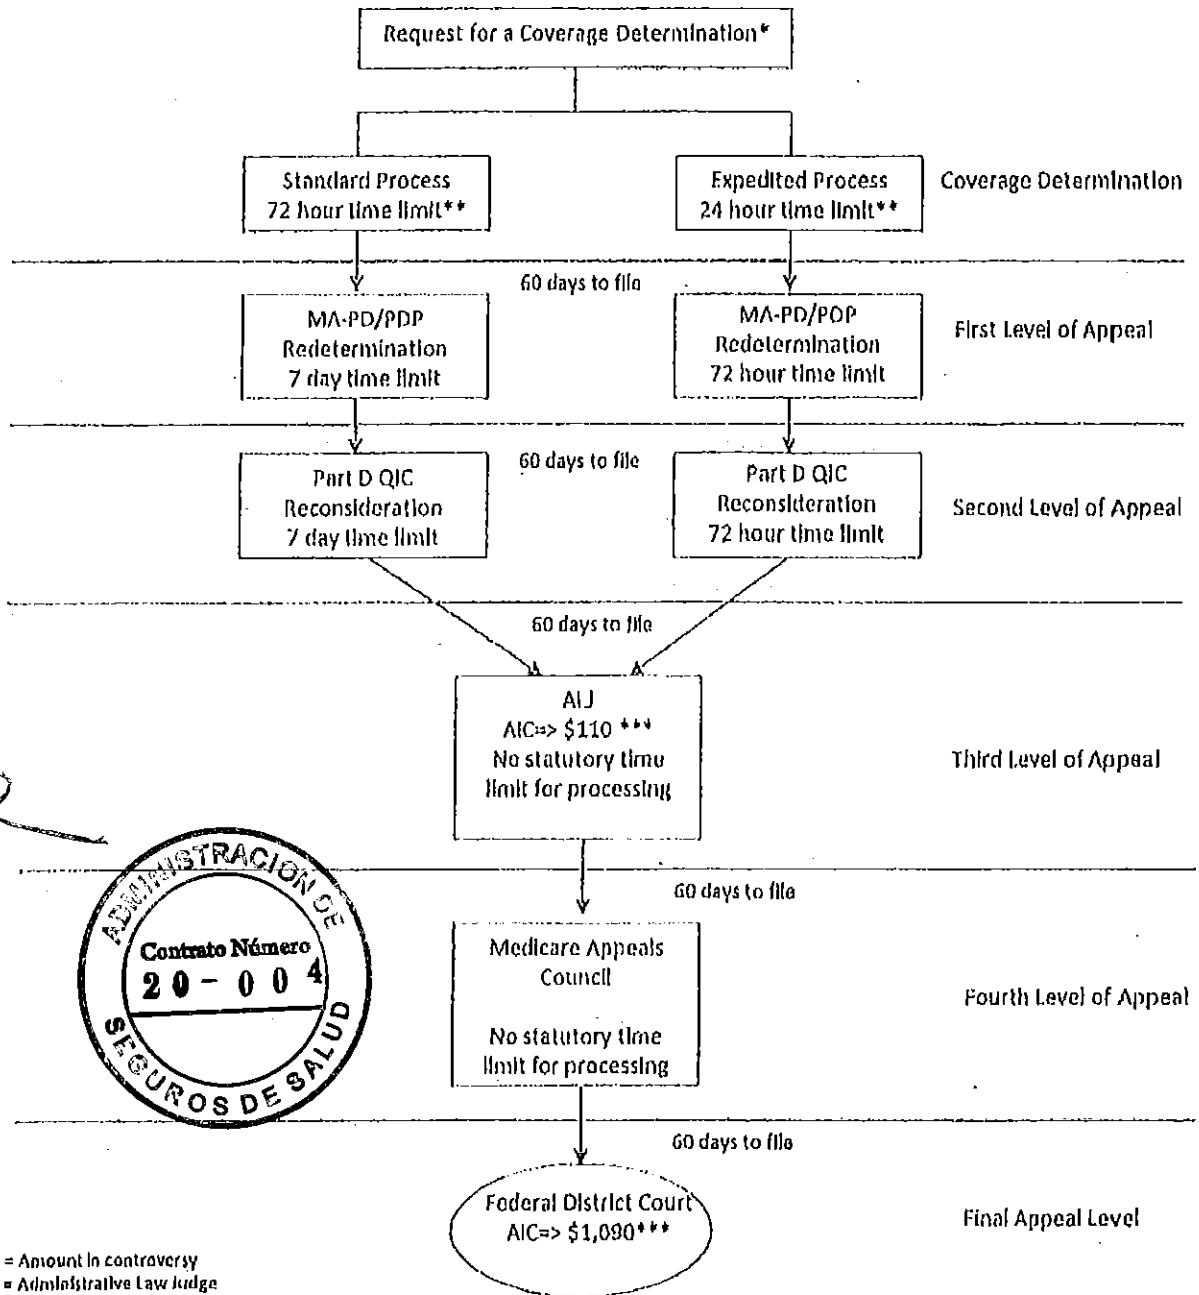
Request for a Coverage Determination*

Standard Process
72 hour time limit**

Expedited Process
24 hour time limit**

Coverage Determination

60 days to file

MA-PD/PDP
Redetermination
7 day time limit

MA-PD/PDP
Redetermination
72 hour time limit

First Level of Appeal

60 days to file

Part D QIC
Reconsideration
7 day time limit

Part D QIC
Reconsideration
72 hour time limit

Second Level of Appeal

60 days to file

ALJ
AIC=> $110 ***
No statutory time limit for processing

Third Level of Appeal

ADMINISTRACION DE
Contrato Número
20-004
SEGUROS DE SALUD

60 days to file

Medicare Appeals Council

No statutory time limit for processing

Fourth Level of Appeal

60 days to file

Federal District Court
AIC=> $1,090***

Final Appeal Level

= Amount in controversy
= Administrative Law Judge